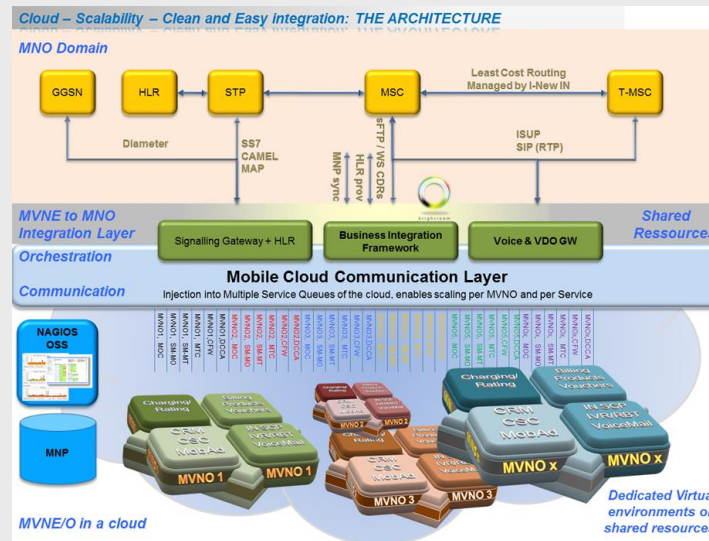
Cloud – Scalability – Clean and Easy integration: THE ARCHITECTURE

MNO Domain

GGSN

HLR

STP

MSC

Least Cost Routing
Managed by I-New IN

T-MSC

Diameter

SS7
CAMEL
MAP

MNP sync

HLR prov

sFTP / WS CDRs

ISUP
SIP (RTP)

MVNE to MNO
Integration Layer

Shared
Resources

Signalling Gateway + HLR

Business Integration
Framework

Voice & VDO GW

Orchestration

Mobile Cloud Communication Layer

Communication

Injection into Multiple Service Queues of the cloud, enables scaling per MVNO and per Service

MVNO1 : MOC
MVNO1 : SM-MO
MVNO1 : SM-MT
MVNO1 : MTC
MVNO1 : CFW
MVNO1 : DCCA
MVNO2 : MOC
MVNO2 : SM-MO
MVNO2 : SM-MT
MVNO2 : MTC
MVNO2 : CFW
MVNO2 : DCCA
MVNOx : MOC
MVNOx : SM-MO
MVNOx : SM-MT
MVNOx : MTC
MVNOx : CFW
MVNOx : DCCA

NAGIOS
OSS

MNP

Charging/
Rating

Billing
Products
Vouchers

CRM
CSC
ModAd

IN3CP
IVR/RBT
VoiceMail

MVNO 1

MVNO 1

MVNO 2

MVNO 2

MVNO 3

MVNO 3

MVNO x

MVNO x

Dedicated Virtual
environments on
shared resources

MVNE/O in a cloud